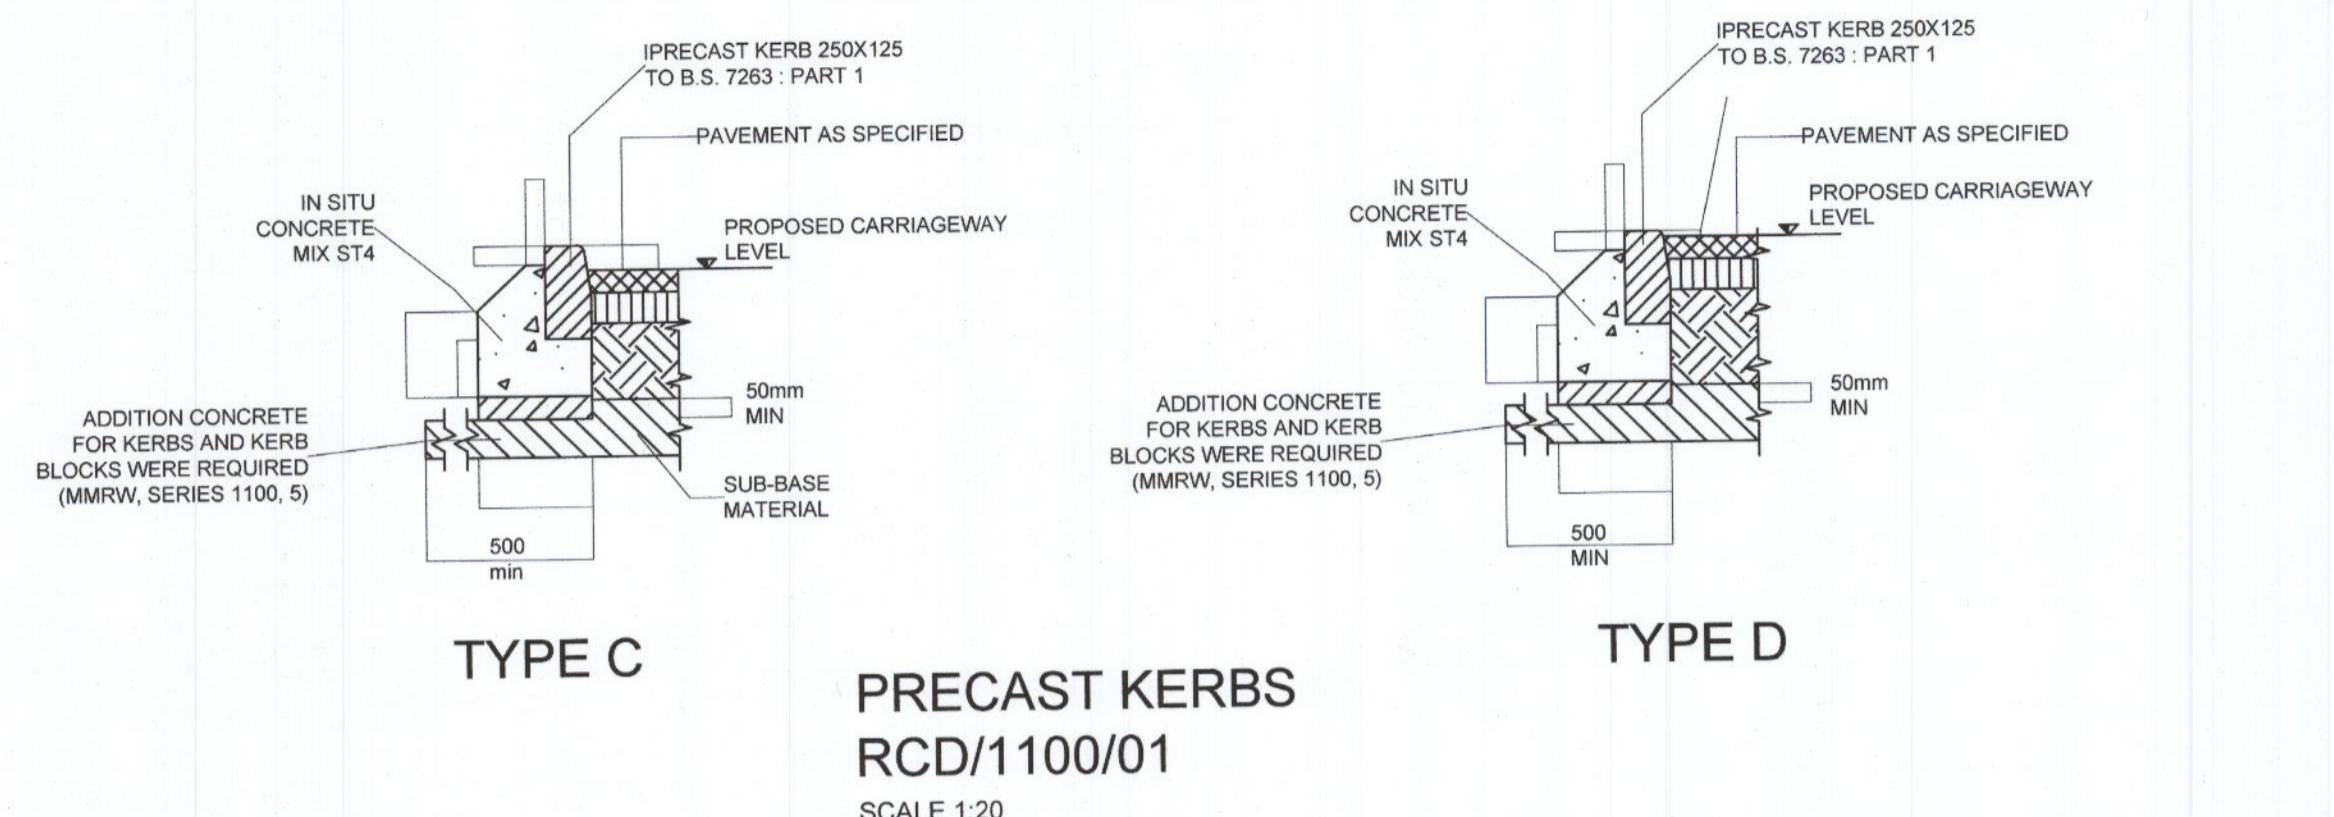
IPRECAST KERB 250X125
TO B.S. 7263 : PART 1

PAVEMENT AS SPECIFIED

IN SITU
CONCRETE
MIX ST4

PROPOSED CARRIAGEWAY
LEVEL

50mm
MIN

ADDITION CONCRETE
FOR KERBS AND KERB
BLOCKS WERE REQUIRED
(MMRW, SERIES 1100, 5)

SUB-BASE
MATERIAL

500
min

TYPE C

IPRECAST KERB 250X125
TO B.S. 7263 : PART 1

PAVEMENT AS SPECIFIED

IN SITU
CONCRETE
MIX ST4

PROPOSED CARRIAGEWAY
LEVEL

50mm
MIN

ADDITION CONCRETE
FOR KERBS AND KERB
BLOCKS WERE REQUIRED
(MMRW, SERIES 1100, 5)

500
MIN

TYPE D

PRECAST KERBS
RCD/1100/01
SCALE 1:20